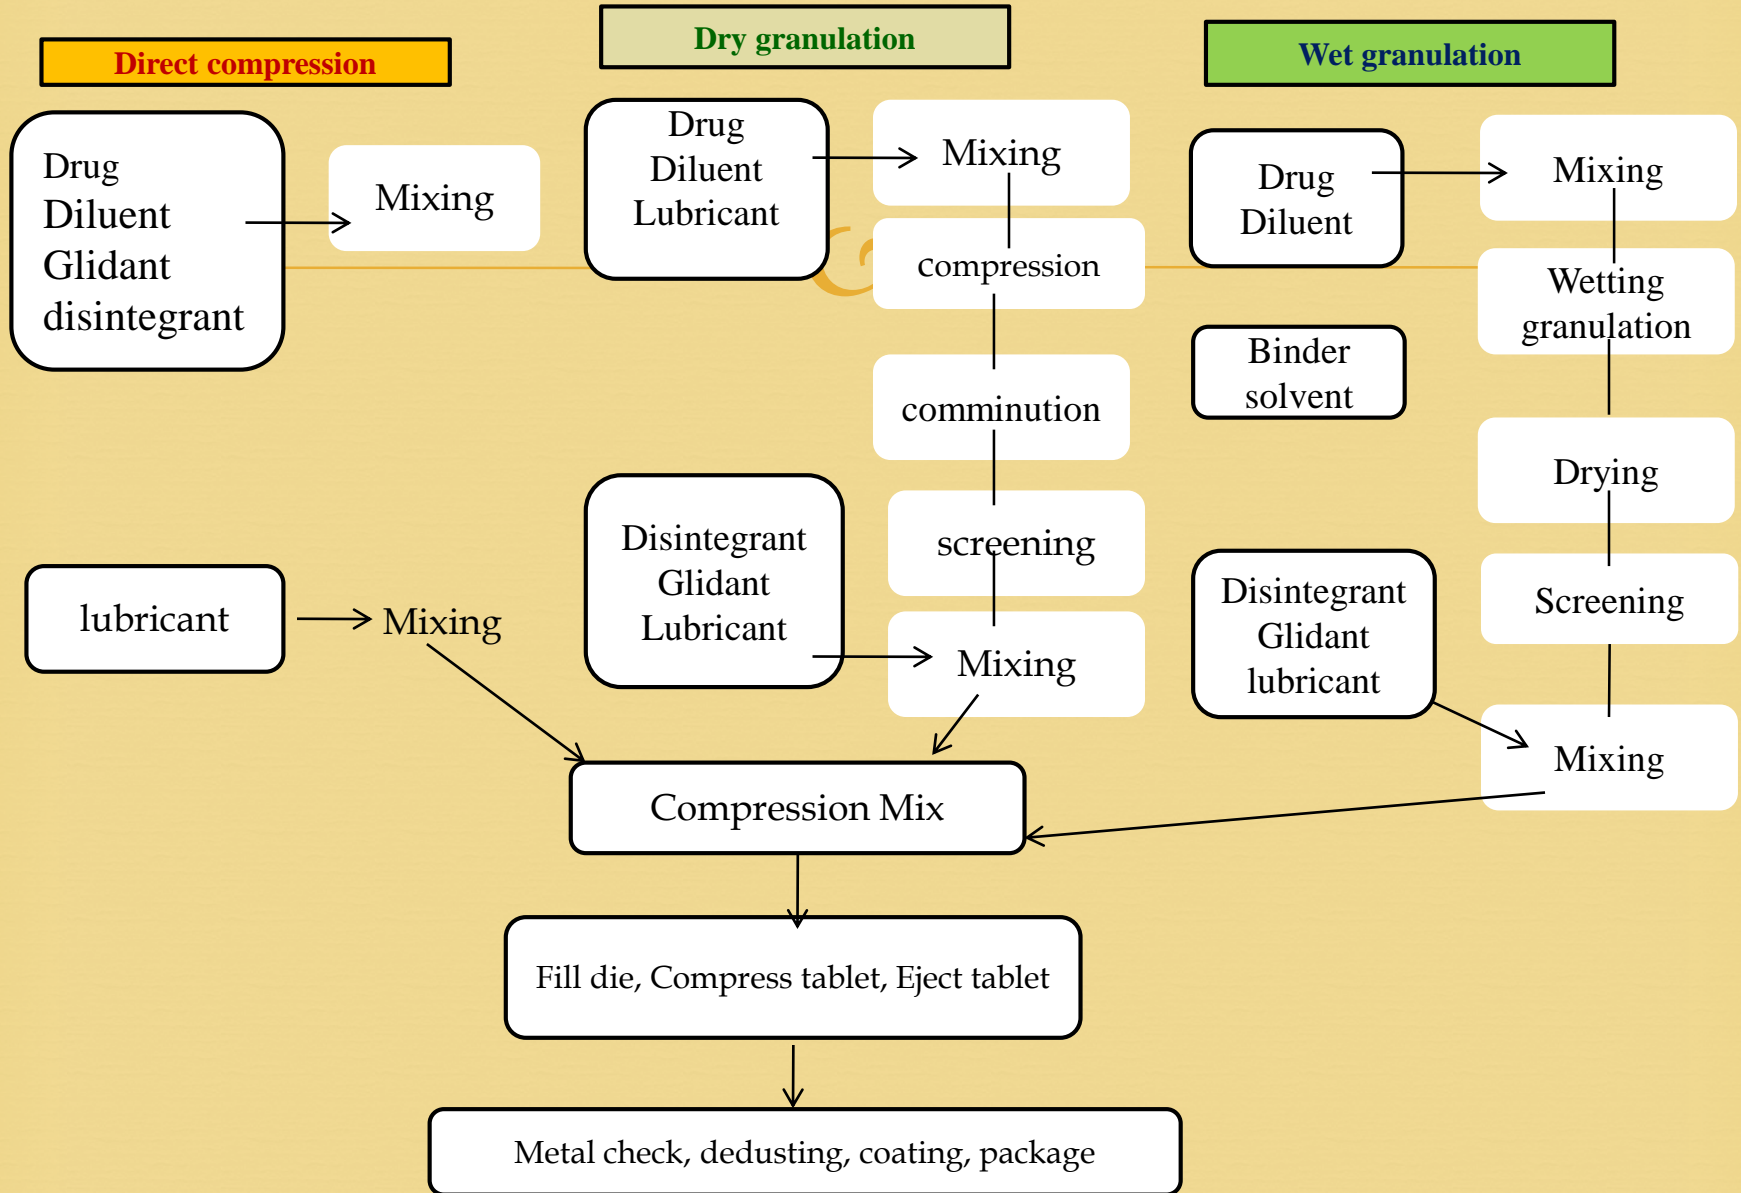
Direct compression

Dry granulation

Wet granulation

Drug
Diluent
Glidant
disintegrant

Mixing

Drug
Diluent
Lubricant

Mixing

compression

comminution

screening

Drug
Diluent

Mixing

Wetting granulation

Binder solvent

Drying

Screening

lubricant

Mixing

Disintegrant
Glidant
Lubricant

Mixing

Disintegrant
Glidant
lubricant

Mixing

Compression Mix

Fill die, Compress tablet, Eject tablet

Metal check, dedusting, coating, package